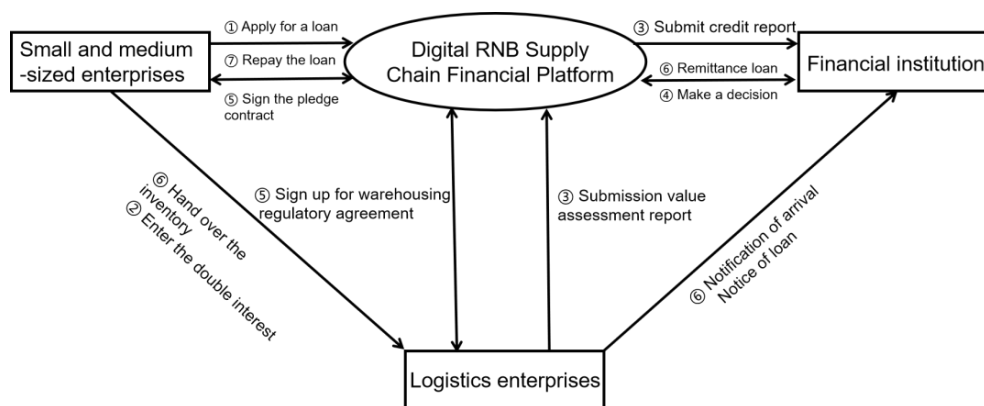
Small and medium -sized enterprises

① Apply for a loan

⑦ Repay the loan

⑤ Sign the pledge contract

Digital RNB Supply Chain Financial Platform

③ Submit credit report

⑥ Remittance loan

④ Make a decision

Financial institution

⑥ Hand over the inventory

② Enter the double interest

⑤ Sign up for warehousing regulatory agreement

③ Submission value assessment report

⑥ Notification of arrival Notice of loan

Logistics enterprises